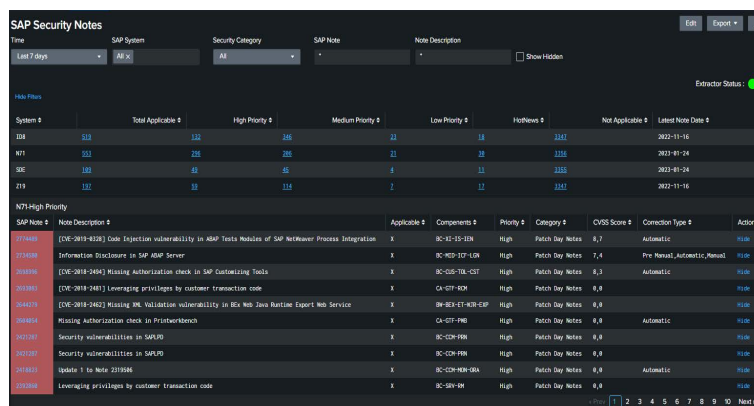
SAP Security Notes

Edit Export ▾

Time
Last 7 days

SAP System
All ×

Security Category
All

SAP Note
*

Note Description
*

Show Hidden

Extractor Status :

Hide Filters

| System ⇕ | Total Applicable ⇕ | High Priority ⇕ | Medium Priority ⇕ | Low Priority ⇕ | HotNews ⇕ | Not Applicable ⇕ | Latest Note Date ⇕ |
|---|---|---|---|---|---|---|---|
| ID8 | 519 | 132 | 346 | 23 | 18 | 1347 | 2022-11-16 |
| N71 | 553 | 296 | 206 | 21 | 30 | 1156 | 2023-01-24 |
| SDE | 189 | 40 | 46 | 4 | 11 | 1365 | 2023-01-24 |
| Z19 | 197 | 59 | 114 | 7 | 17 | 1347 | 2022-11-16 |

N71-High Priority

| SAP Note ⇕ | Note Description ⇕ | Applicable ⇕ | Components ⇕ | Priority ⇕ | Category ⇕ | CVSS Score ⇕ | Correction Type ⇕ | Actio |
|---|---|---|---|---|---|---|---|---|
| 2774489 | [CVE-2019-0328] Code Injection vulnerability in ABAP Tests Modules of SAP NetWeaver Process Integration | X | BC-XI-IS-IEN | High | Patch Day Notes | 8,7 | Automatic | Hide |
| 2734580 | Information Disclosure in SAP ABAP Server | X | BC-MID-ICF-LGN | High | Patch Day Notes | 7,4 | Pre Manual,Automatic,Manual | Hide |
| 2616956 | [CVE-2018-2494] Missing Authorization check in SAP Customizing Tools | X | BC-CUS-TOL-CST | High | Patch Day Notes | 8,3 | Automatic | Hide |
| 2603803 | [CVE-2018-2481] Leveraging privileges by customer transaction code | X | CA-GTF-RCM | High | Patch Day Notes | 0,0 | | Hide |
| 2644379 | [CVE-2018-2462] Missing XML Validation vulnerability in BEx Web Java Runtime Export Web Service | X | BW-BEX-ET-WJR-EXP | High | Patch Day Notes | 0,0 | | Hide |
| 2604054 | Missing Authorization check in Printworkbench | X | CA-GTF-PWB | High | Patch Day Notes | 0,0 | Automatic | Hide |
| 2421287 | Security vulnerabilities in SAPLPD | X | BC-CCM-PRN | High | Patch Day Notes | 0,0 | | Hide |
| 2421287 | Security vulnerabilities in SAPLPD | X | BC-CCM-PRN | High | Patch Day Notes | 0,0 | | Hide |
| 2418823 | Update 1 to Note 2319506 | X | BC-CCM-MON-ORA | High | Patch Day Notes | 0,0 | Automatic | Hide |
| 2392860 | Leveraging privileges by customer transaction code | X | BC-SRV-RM | High | Patch Day Notes | 0,0 | | Hide |

« Prev 1 2 3 4 5 6 7 8 9 10 Next